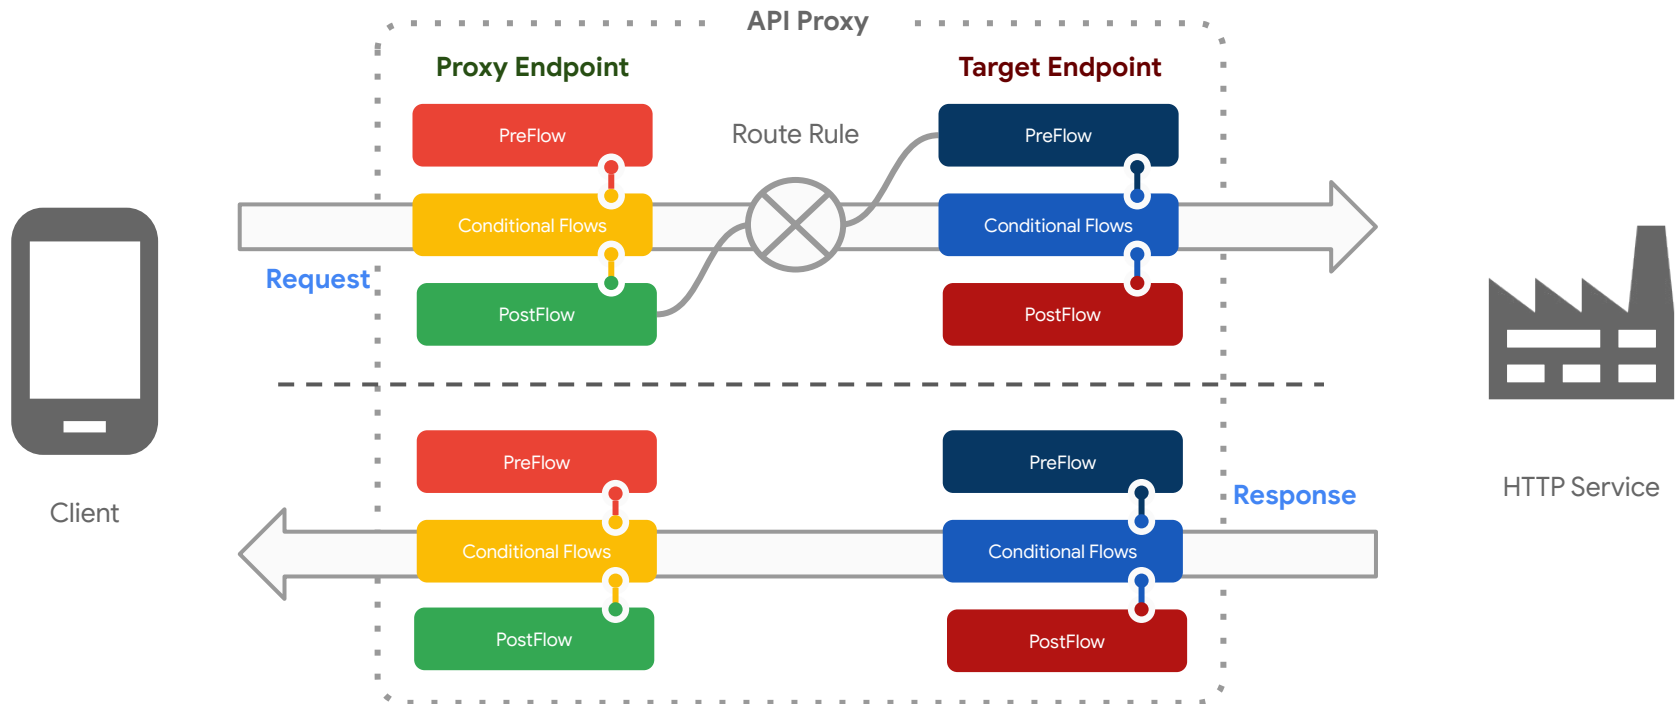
API Proxy

Proxy Endpoint

Target Endpoint

PreFlow

Route Rule

PreFlow

Conditional Flows

Conditional Flows

Request

PostFlow

PostFlow

Client

PreFlow

PreFlow

Response

HTTP Service

Conditional Flows

Conditional Flows

PostFlow

PostFlow